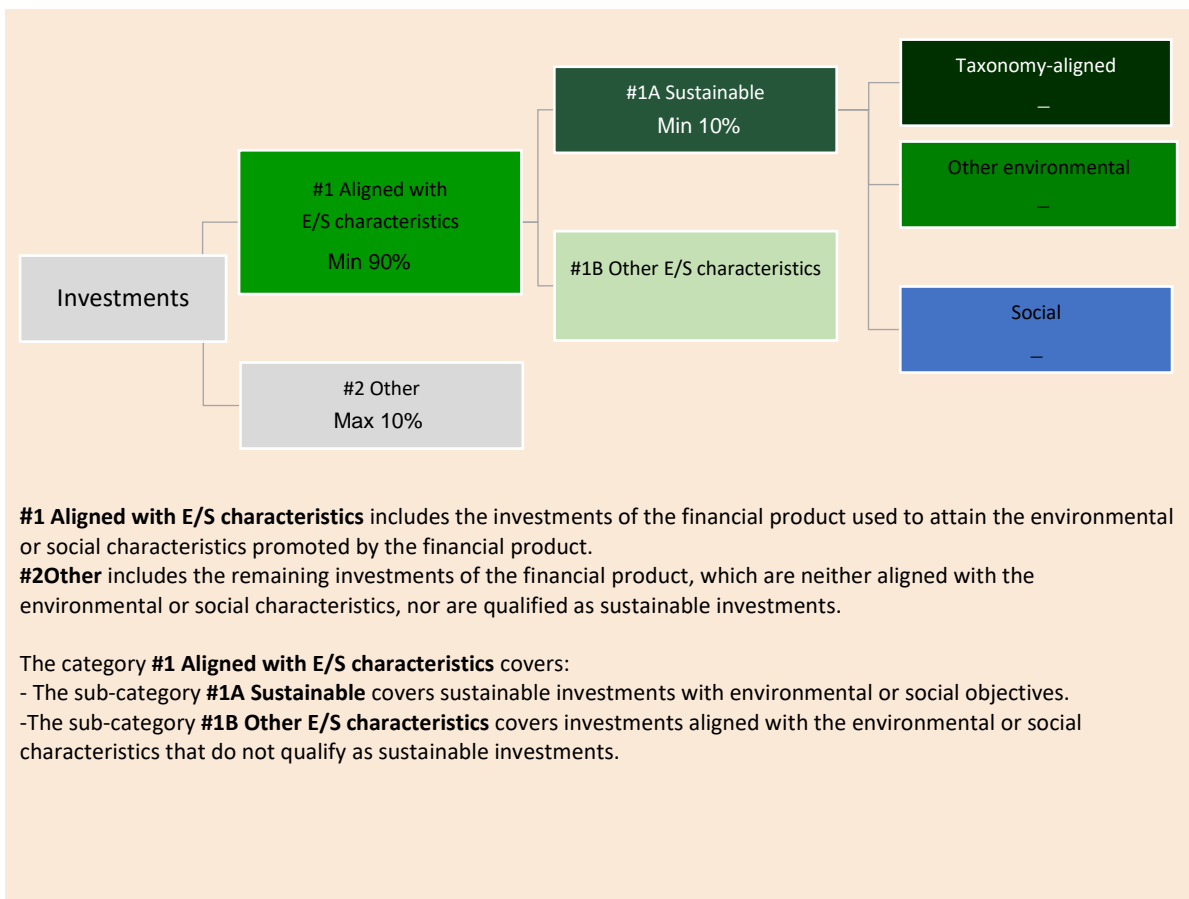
Investments

#1 Aligned with E/S characteristics
Min 90%

#2 Other
Max 10%

#1A Sustainable
Min 10%

#1B Other E/S characteristics

Taxonomy-aligned
_

Other environmental
_

Social
_

**#1 Aligned with E/S characteristics** includes the investments of the financial product used to attain the environmental or social characteristics promoted by the financial product.
**#2Other** includes the remaining investments of the financial product, which are neither aligned with the environmental or social characteristics, nor are qualified as sustainable investments.

The category **#1 Aligned with E/S characteristics** covers:
- The sub-category **#1A Sustainable** covers sustainable investments with environmental or social objectives.
-The sub-category **#1B Other E/S characteristics** covers investments aligned with the environmental or social characteristics that do not qualify as sustainable investments.